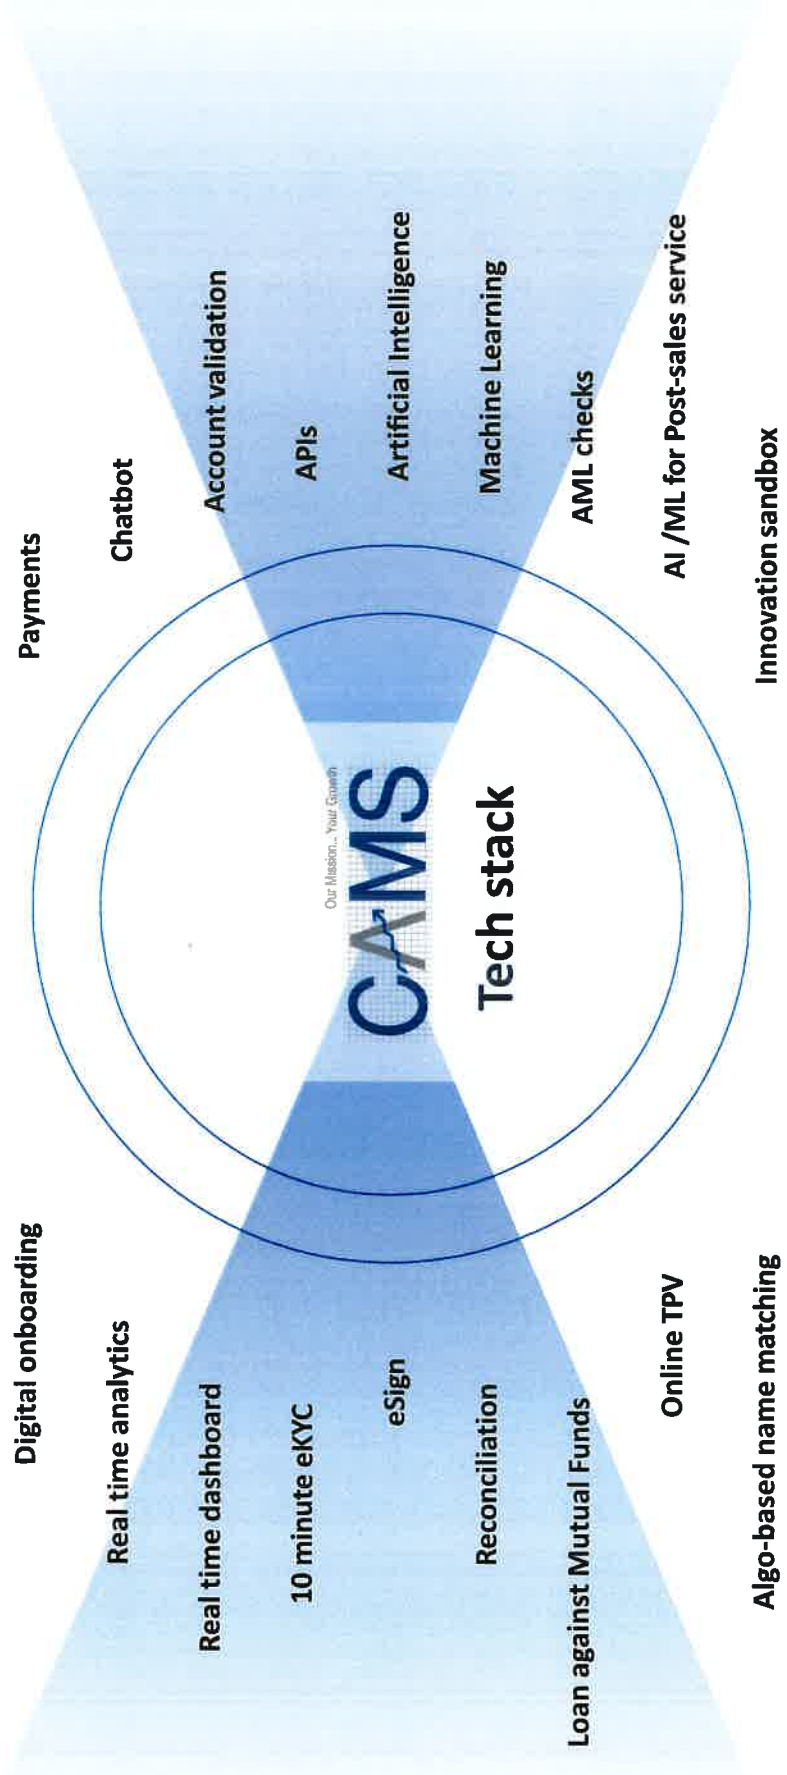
Digital onboarding

Real time analytics

Real time dashboard

10 minute eKYC

eSign

Reconciliation

Loan against Mutual Funds

Online TPV

Algo-based name matching

CAMS

Our Mission... Your Growth

Tech stack

Payments

Chatbot

Account validation

APIs

Artificial Intelligence

Machine Learning

AML checks

AI /ML for Post-sales service

Innovation sandbox